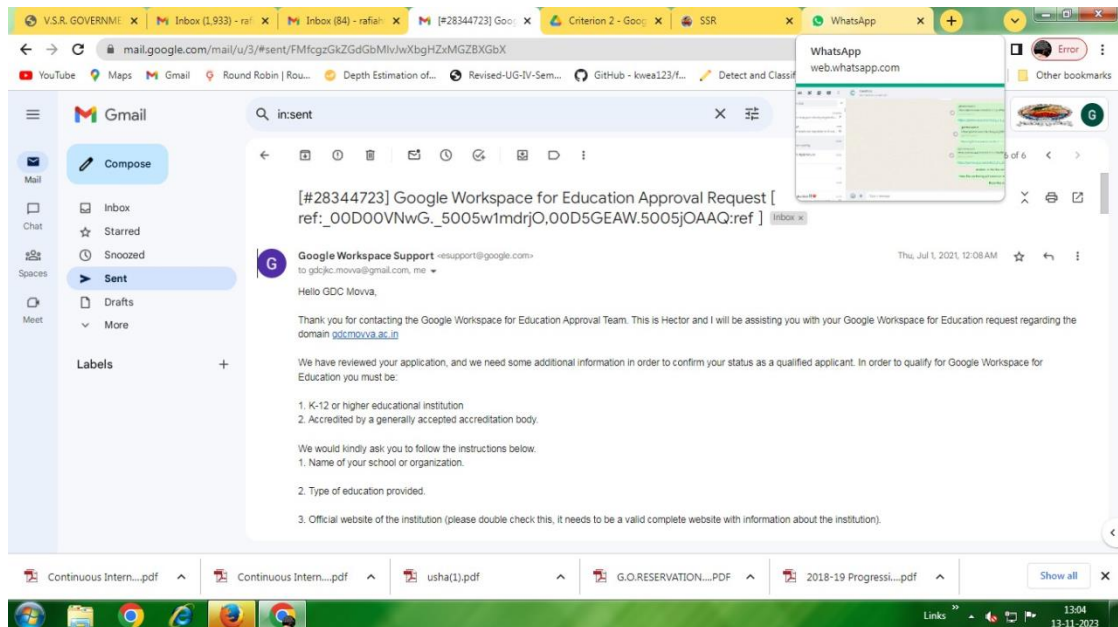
V.S.R. GOVERNME × | Inbox (1,933) - raf × | Inbox (84) - rafiah × | [#28344723] Goo × | Criterion 2 - Goo × | SSR × | WhatsApp ×

mail.google.com/mail/u/3/#sent/FMfcgzGkZGdGbMlvJwXbgHZxMGZBXGbX

Error

YouTube | Maps | Gmail | Round Robin | Rou... | Depth Estimation of... | Revised-UG-IV-Sem... | GitHub - kwea123/f... | Detect and Classif | Other bookmarks

WhatsApp
web.whatsapp.com

Gmail

in:sent

Mail
Chat
Spaces
Meet

Compose

Inbox
Starred
Snoozed
Sent
Drafts
More

Labels

5 of 6

[#28344723] Google Workspace for Education Approval Request [ ref:_00D00VNwG._5005w1mdrjO,00D5GEAW.5005jOAAQ:ref ] Inbox ×

Google Workspace Support <esupport@google.com>
to gdcjkc.movva@gmail.com, me

Thu, Jul 1, 2021, 12:08 AM

Hello GDC Movva,

Thank you for contacting the Google Workspace for Education Approval Team. This is Hector and I will be assisting you with your Google Workspace for Education request regarding the domain gdcmovva.ac.in

We have reviewed your application, and we need some additional information in order to confirm your status as a qualified applicant. In order to qualify for Google Workspace for Education you must be:

1. K-12 or higher educational institution
2. Accredited by a generally accepted accreditation body.

We would kindly ask you to follow the instructions below.
1. Name of your school or organization.

2. Type of education provided.

3. Official website of the institution (please double check this, it needs to be a valid complete website with information about the institution).

Continuous Intern....pdf | Continuous Intern....pdf | usha(1).pdf | G.O.RESERVATION....PDF | 2018-19 Progressi....pdf | Show all

Links
13:04
13-11-2023